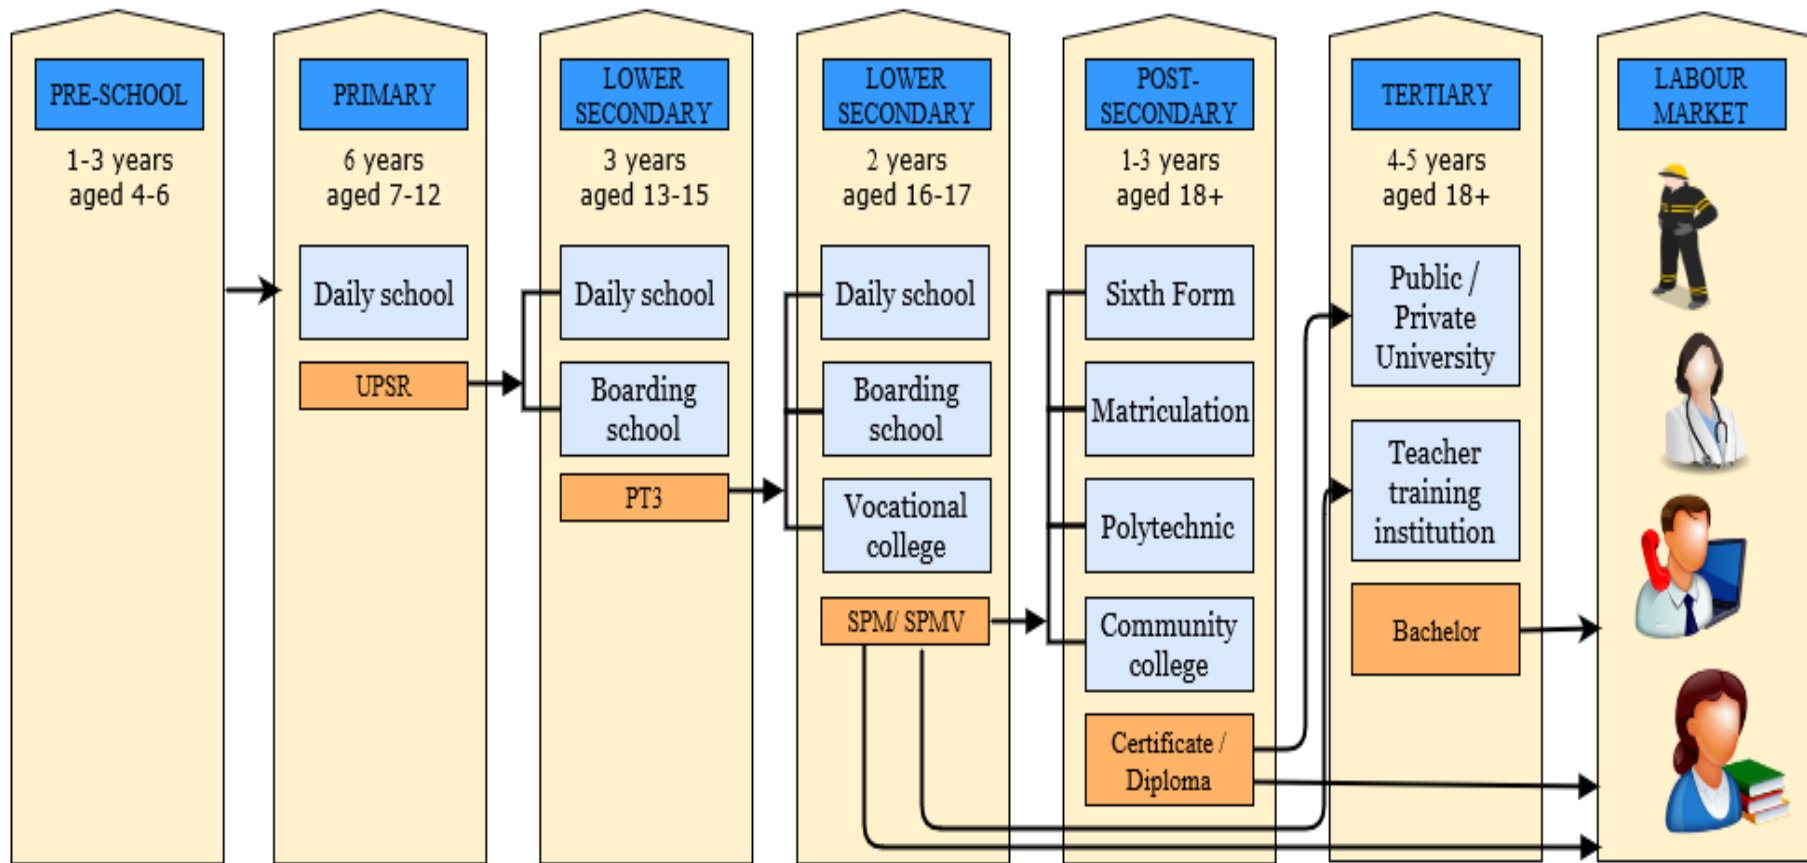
PRE-SCHOOL

1-3 years
aged 4-6

PRIMARY

6 years
aged 7-12

Daily school

UPSR

LOWER SECONDARY

3 years
aged 13-15

Daily school

Boarding school

PT3

LOWER SECONDARY

2 years
aged 16-17

Daily school

Boarding school

Vocational college

SPM/ SPMV

POST-SECONDARY

1-3 years
aged 18+

Sixth Form

Matriculation

Polytechnic

Community college

Certificate / Diploma

TERTIARY

4-5 years
aged 18+

Public / Private University

Teacher training institution

Bachelor

LABOUR MARKET